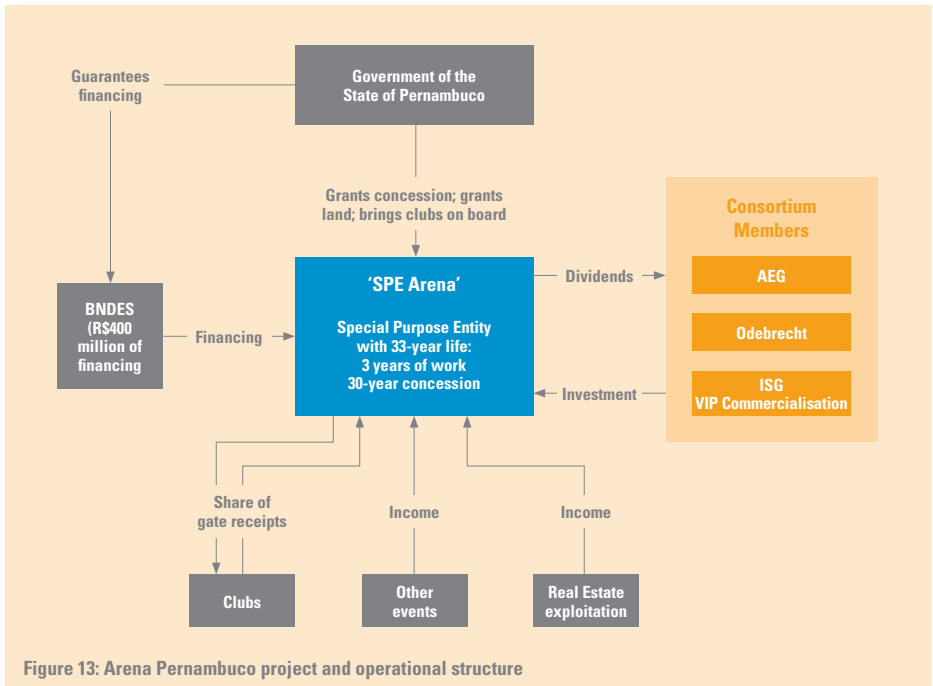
Guarantees financing

Government of the State of Pernambuco

Grants concession; grants land; brings clubs on board

Consortium Members

AEG

Odebrecht

ISG VIP Commercialisation

BNDES (R$400 million of financing

Financing

'SPE Arena'

Special Purpose Entity with 33-year life: 3 years of work 30-year concession

Dividends

Investment

Share of gate receipts

Income

Income

Clubs

Other events

Real Estate exploitation

Figure 13: Arena Pernambuco project and operational structure